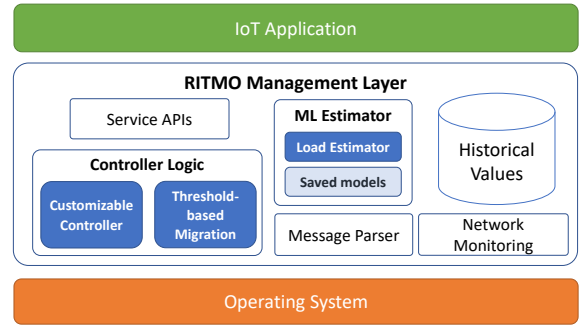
IoT Application

RITMO Management Layer

Service APIs

ML Estimator

Load Estimator

Saved models

Historical Values

Controller Logic

Customizable Controller

Threshold-based Migration

Message Parser

Network Monitoring

Operating System